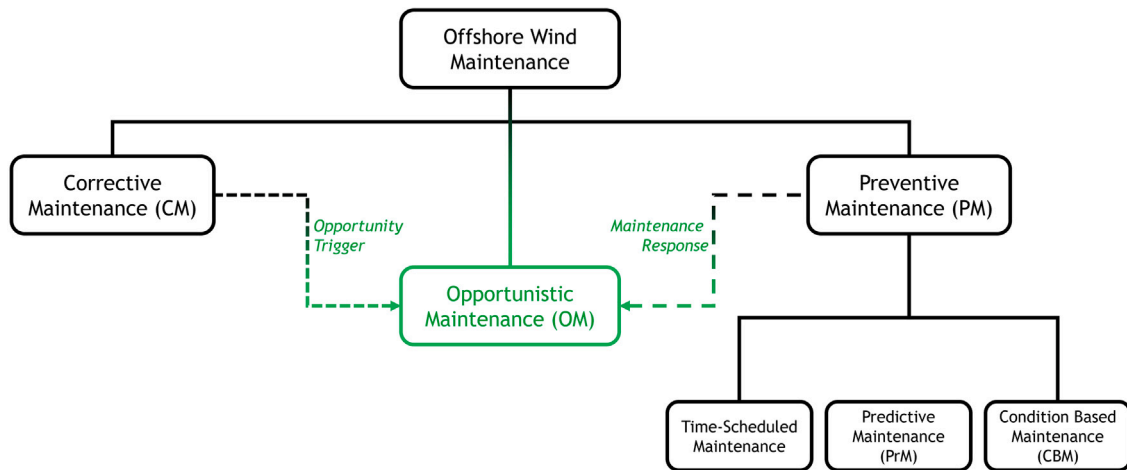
Offshore Wind Maintenance

Corrective Maintenance (CM)

Opportunity Trigger

Maintenance Response

Preventive Maintenance (PM)

Opportunistic Maintenance (OM)

Time-Scheduled Maintenance

Predictive Maintenance (PrM)

Condition Based Maintenance (CBM)